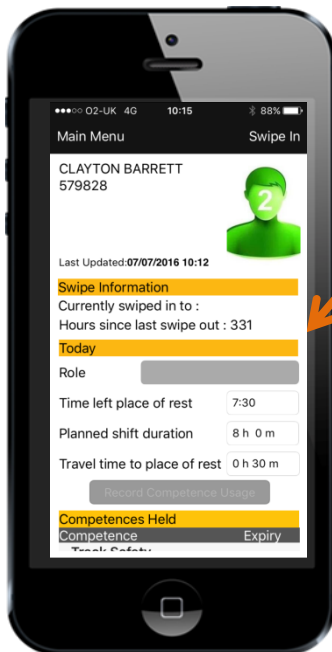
●●●○○ O2-UK 4G 10:15 88%

Main Menu Swipe In

CLAYTON BARRETT
579828

2

Last Updated:07/07/2016 10:12

Swipe Information

Currently swiped in to :

Hours since last swipe out : 331

Today

Role

Time left place of rest 7:30

Planned shift duration 8 h 0 m

Travel time to place of rest 0 h 30 m

Record Competence Usage

Competences Held

| Competence | Expiry |
|---|---|
| Track Safety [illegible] | |